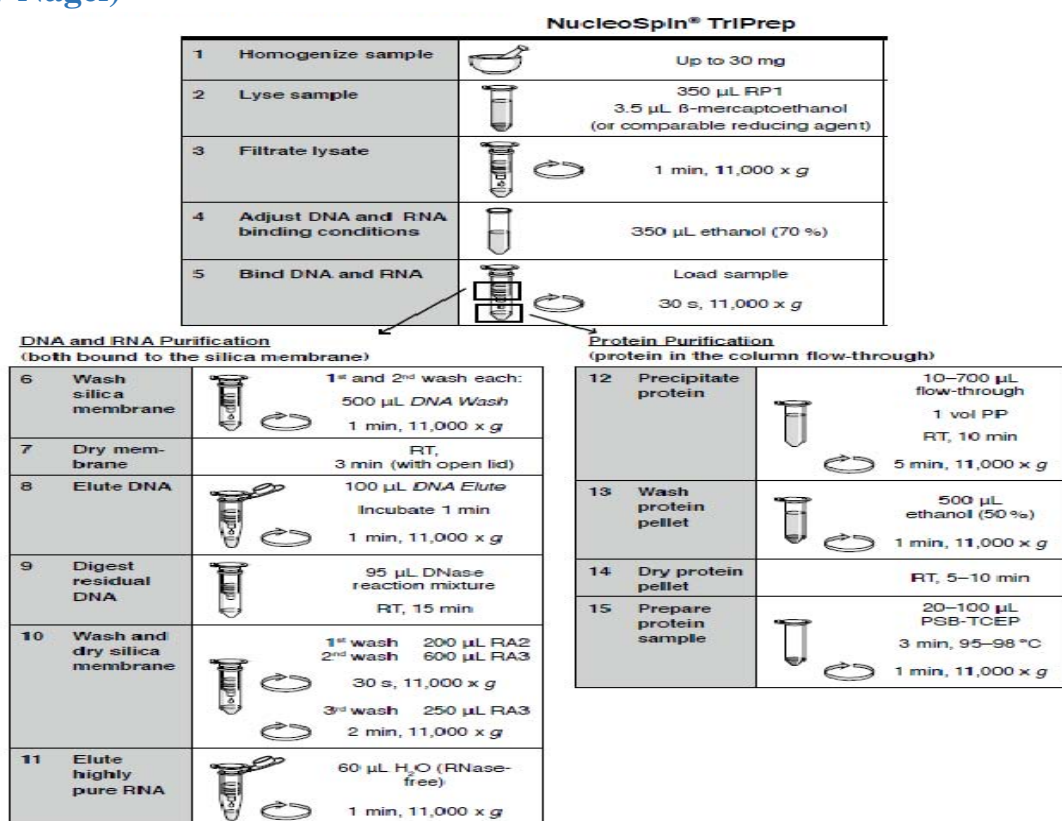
Nagel)

NucleoSpin® TriPrep

| | | |
|---|---|---|
| 1 | Homogenize sample | Up to 30 mg |
| 2 | Lyse sample | 350 µL RP1<br>3.5 µL ß-mercaptoethanol<br>(or comparable reducing agent) |
| 3 | Filtrate lysate | 1 min, 11,000 x *g* |
| 4 | Adjust DNA and RNA binding conditions | 350 µL ethanol (70 %) |
| 5 | Bind DNA and RNA | Load sample<br>30 s, 11,000 x *g* |

DNA and RNA Purification
(both bound to the silica membrane)

| | | |
|---|---|---|
| 6 | Wash silica membrane | 1st and 2nd wash each:<br>500 µL *DNA Wash*<br>1 min, 11,000 x *g* |
| 7 | Dry membrane | RT,<br>3 min (with open lid) |
| 8 | Elute DNA | 100 µL *DNA Elute*<br>Incubate 1 min<br>1 min, 11,000 x *g* |
| 9 | Digest residual DNA | 95 µL DNase reaction mixture<br>RT, 15 min |
| 10 | Wash and dry silica membrane | 1st wash 200 µL RA2<br>2nd wash 600 µL RA3<br>30 s, 11,000 x *g*<br>3rd wash 250 µL RA3<br>2 min, 11,000 x *g* |
| 11 | Elute highly pure RNA | 60 µL $H_2O$ (RNase-free)<br>1 min, 11,000 x *g* |

Protein Purification
(protein in the column flow-through)

| | | |
|---|---|---|
| 12 | Precipitate protein | 10–700 µL flow-through<br>1 vol PP<br>RT, 10 min<br>5 min, 11,000 x *g* |
| 13 | Wash protein pellet | 500 µL ethanol (50 %)<br>1 min, 11,000 x *g* |
| 14 | Dry protein pellet | RT, 5–10 min |
| 15 | Prepare protein sample | 20–100 µL PSB-TCEP<br>3 min, 95–98 °C<br>1 min, 11,000 x *g* |